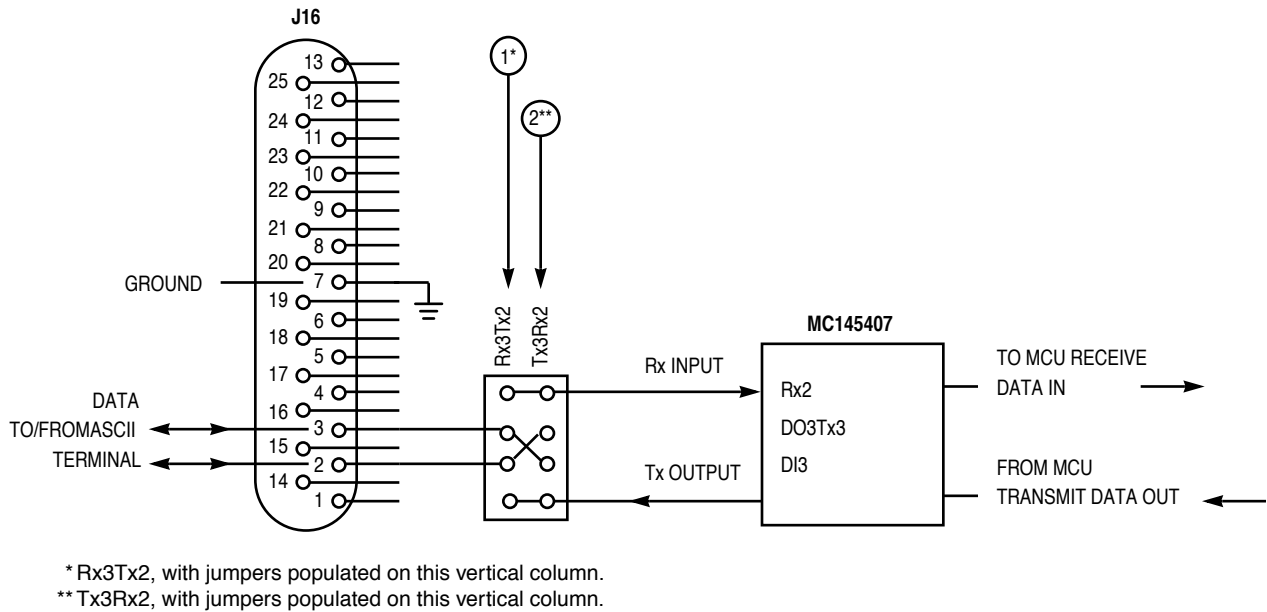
J16

13
25
12
24
11
23
10
22
9
21
8
20
7
19
6
18
5
17
4
16
3
15
2
14
1

1*

2**

GROUND

Rx3Tx2

Tx3Rx2

MC145407

Rx INPUT

Rx2

DO3Tx3

DI3

Tx OUTPUT

TO MCU RECEIVE DATA IN

FROM MCU TRANSMIT DATA OUT

DATA TO/FROMASCII TERMINAL

* Rx3Tx2, with jumpers populated on this vertical column.
** Tx3Rx2, with jumpers populated on this vertical column.